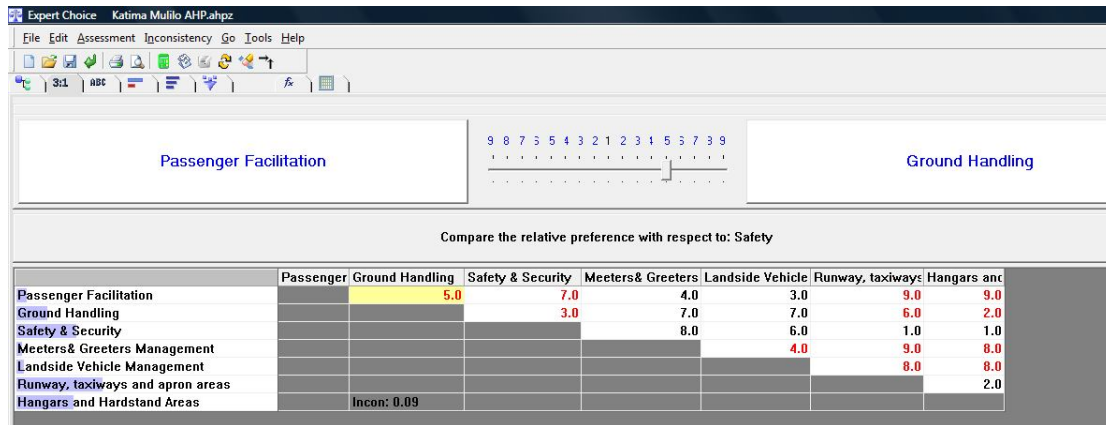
Expert Choice Katima Mulilo AHP.ahpz

File Edit Assessment Inconsistency Go Tools Help

3:1 ABC

Passenger Facilitation

9 8 7 6 5 4 3 2 1 2 3 4 5 6 7 8 9

Ground Handling

Compare the relative preference with respect to: Safety

| | Passenger | Ground Handling | Safety & Security | Meeters& Greeters | Landside Vehicle | Runway, taxiways | Hangars and |
|---|---|---|---|---|---|---|---|
| Passenger Facilitation | | 5.0 | 7.0 | 4.0 | 3.0 | 9.0 | 9.0 |
| Ground Handling | | | 3.0 | 7.0 | 7.0 | 6.0 | 2.0 |
| Safety & Security | | | | 8.0 | 6.0 | 1.0 | 1.0 |
| Meeters& Greeters Management | | | | | 4.0 | 9.0 | 8.0 |
| Landside Vehicle Management | | | | | | 8.0 | 8.0 |
| Runway, taxiways and apron areas | | | | | | | 2.0 |
| Hangars and Hardstand Areas | | Incon: 0.09 | | | | | |